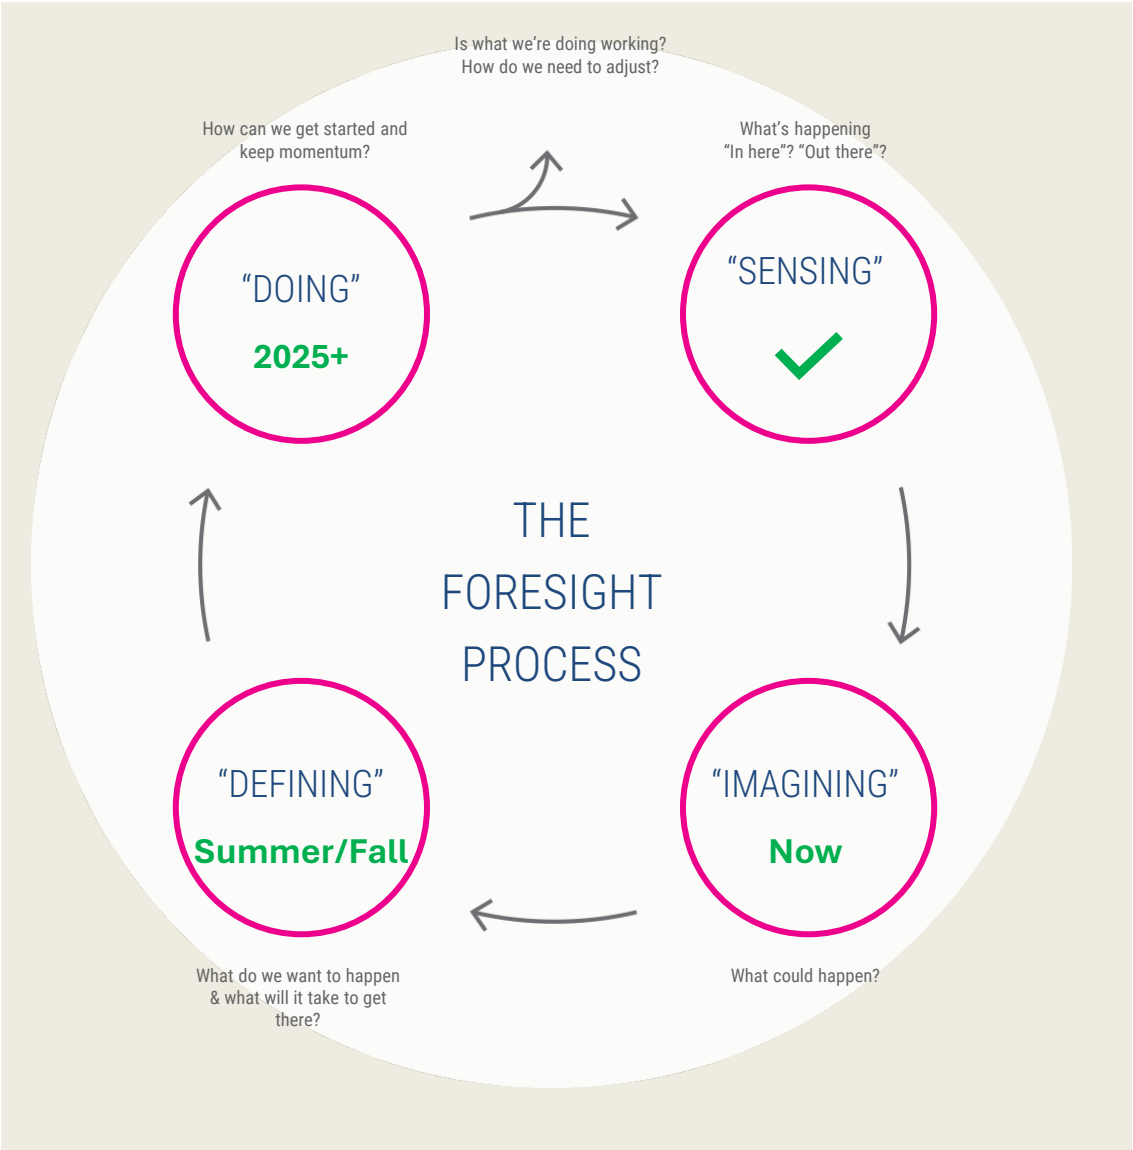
Is what we're doing working?
How do we need to adjust?

How can we get started and keep momentum?

"DOING"

2025+

What's happening "In here"? "Out there"?

"SENSING"

THE FORESIGHT PROCESS

"DEFINING"

Summer/Fall

"IMAGINING"

Now

What do we want to happen & what will it take to get there?

What could happen?